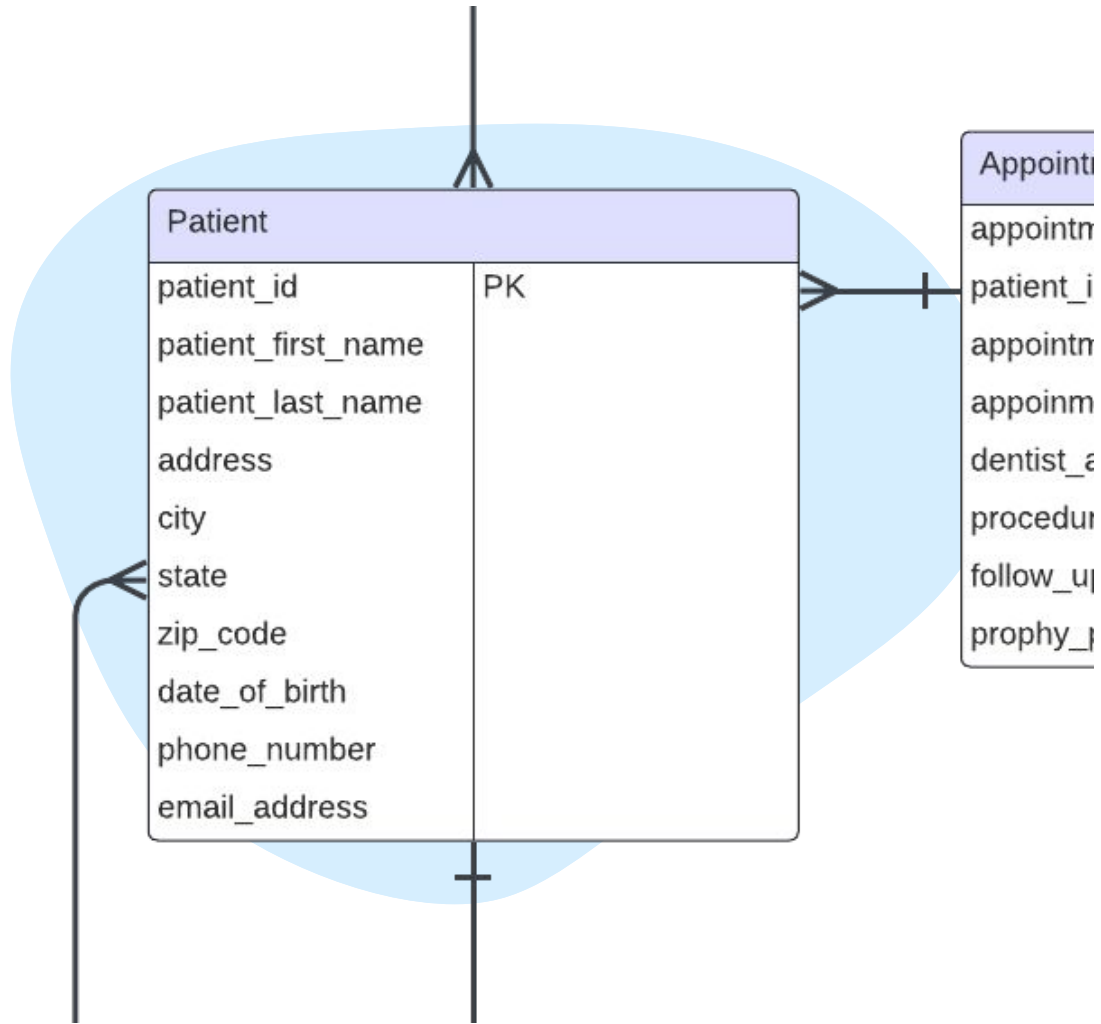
| Patient | |
|---|---|
| patient_id | PK |
| patient_first_name | |
| patient_last_name | |
| address | |
| city | |
| state | |
| zip_code | |
| date_of_birth | |
| phone_number | |
| email_address | |

Appoint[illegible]
appointm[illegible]
patient_i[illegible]
appointm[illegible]
appoinm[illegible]
dentist_a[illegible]
procedu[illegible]
follow_u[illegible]
prophy_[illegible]